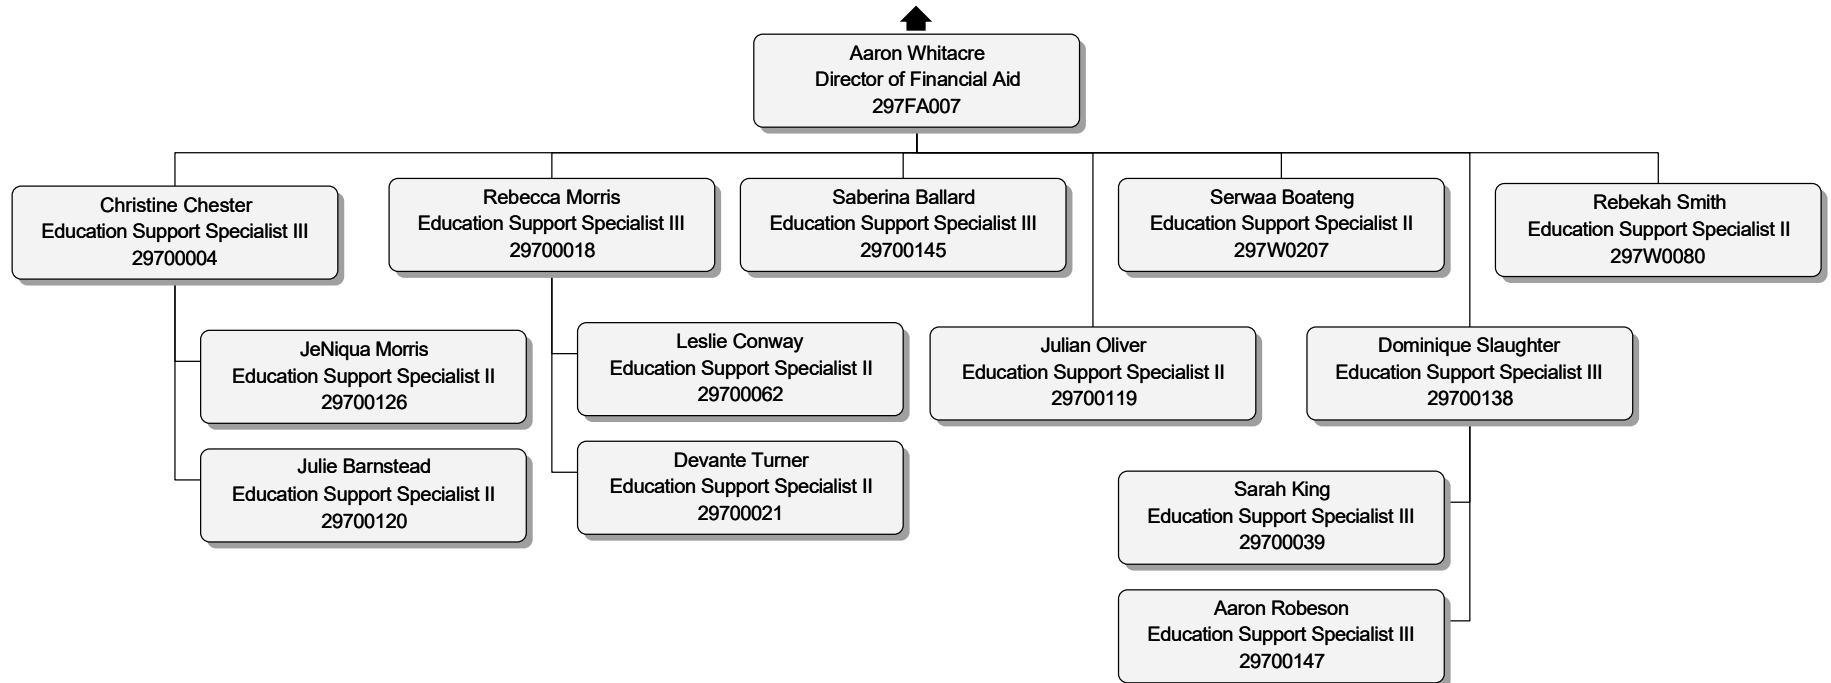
Aaron Whitacre
Director of Financial Aid
297FA007

Christine Chester
Education Support Specialist III
29700004

JeNiqua Morris
Education Support Specialist II
29700126

Julie Barnstead
Education Support Specialist II
29700120

Rebecca Morris
Education Support Specialist III
29700018

Leslie Conway
Education Support Specialist II
29700062

Devante Turner
Education Support Specialist II
29700021

Saberina Ballard
Education Support Specialist III
29700145

Julian Oliver
Education Support Specialist II
29700119

Serwaa Boateng
Education Support Specialist II
297W0207

Dominique Slaughter
Education Support Specialist III
29700138

Sarah King
Education Support Specialist III
29700039

Aaron Robeson
Education Support Specialist III
29700147

Rebekah Smith
Education Support Specialist II
297W0080